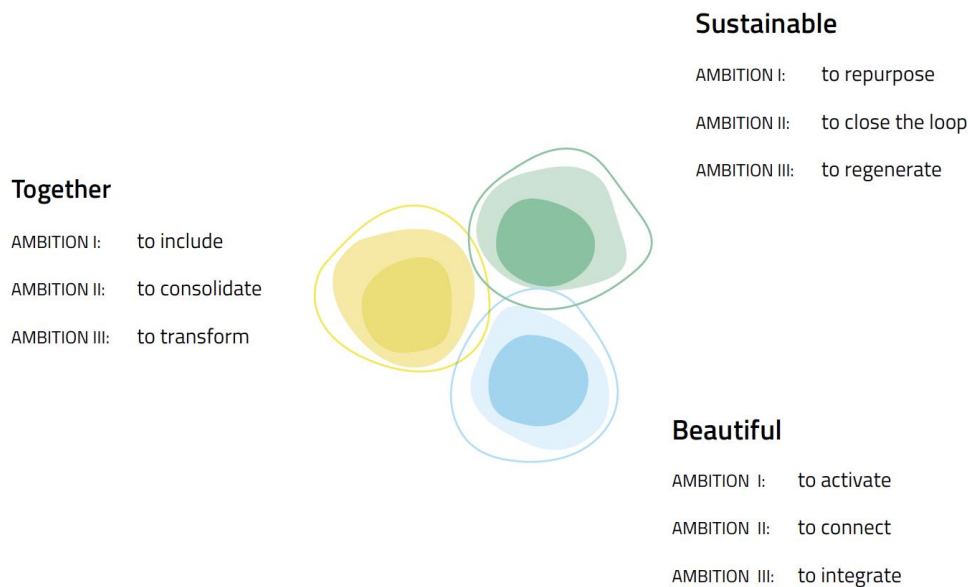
Sustainable

AMBITION I: to repurpose

AMBITION II: to close the loop

AMBITION III: to regenerate

Together

AMBITION I: to include

AMBITION II: to consolidate

AMBITION III: to transform

Beautiful

AMBITION I: to activate

AMBITION II: to connect

AMBITION III: to integrate